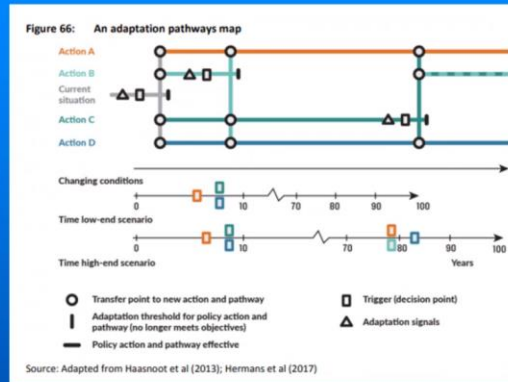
Figure 66: An adaptation pathways map

Action A
Action B
Current situation
Action C
Action D

Changing conditions

0 10 70 80 90 100
Time low-end scenario

0 10 70 80 90 100
Time high-end scenario
Years

Transfer point to new action and pathway
Adaptation threshold for policy action and pathway (no longer meets objectives)
Policy action and pathway effective
Trigger (decision point)
Adaptation signals

Source: Adapted from Haasnoot et al (2013); Hermans et al (2017)